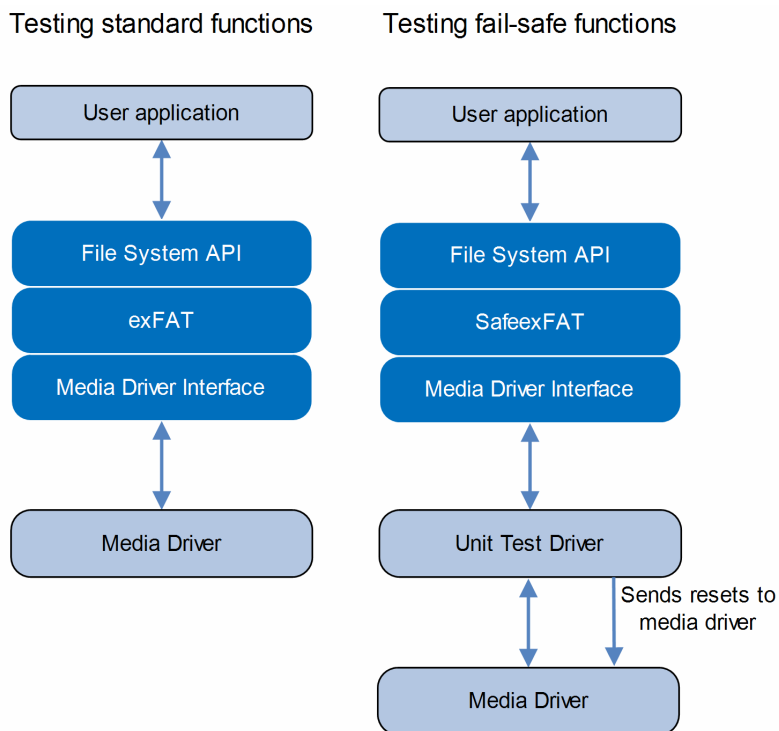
Testing standard functions

User application

File System API

exFAT

Media Driver Interface

Media Driver

Testing fail-safe functions

User application

File System API

SafeexFAT

Media Driver Interface

Unit Test Driver

Sends resets to media driver

Media Driver